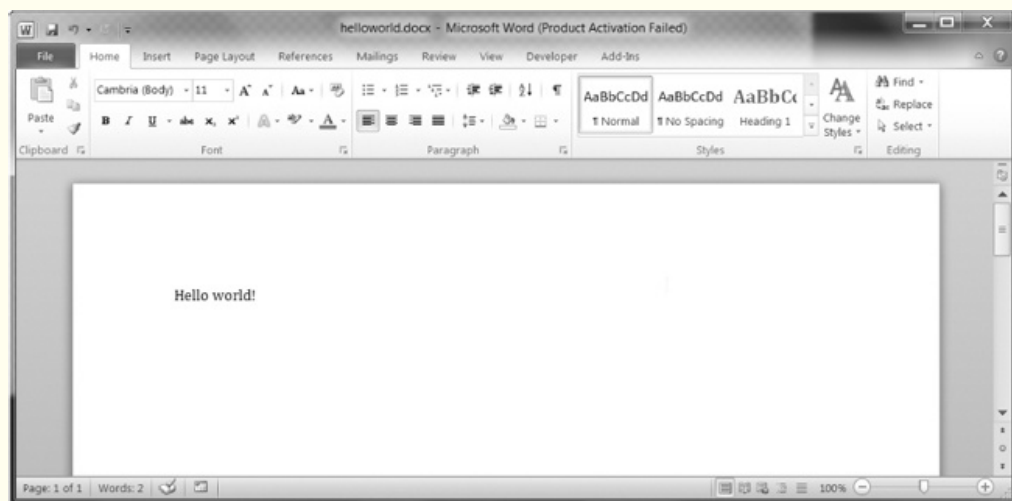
helloworld.docx - Microsoft Word (Product Activation Failed)

File Home Insert Page Layout References Mailings Review View Developer Add-Ins

Paste
Clipboard

Cambria (Body) 11 A A Aa
B I U abc $x_2$ $x^2$ A
Font

Paragraph

AaBbCcDd ¶ Normal
AaBbCcDd ¶ No Spacing
AaBbC( Heading 1
Change Styles
Styles

Find
Replace
Select
Editing

Hello world!

Page: 1 of 1 Words: 2

100%